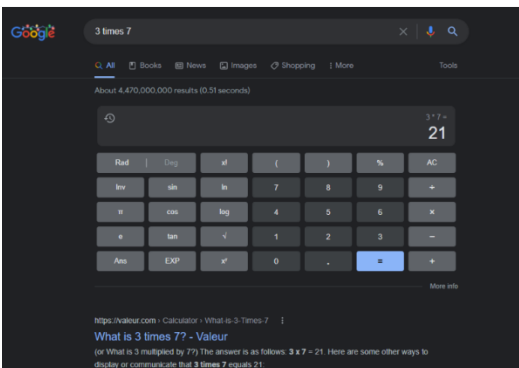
Google

3 times 7

All Books News Images Shopping More Tools

About 4,470,000,000 results (0.51 seconds)

3 * 7 =
21

| Rad | Deg | x! | ( | ) | % | AC |
|---|---|---|---|---|---|---|
| Inv | sin | ln | 7 | 8 | 9 | ÷ |
| π | cos | log | 4 | 5 | 6 | × |
| e | tan | √ | 1 | 2 | 3 | − |
| Ans | EXP | $x^y$ | 0 | . | = | + |

More info

https://valeur.com › Calculator › What-is-3-Times-7

What is 3 times 7? - Valeur

(or What is 3 multiplied by 7?) The answer is as follows: **3 x 7** = 21. Here are some other ways to display or communicate that **3 times 7** equals 21.